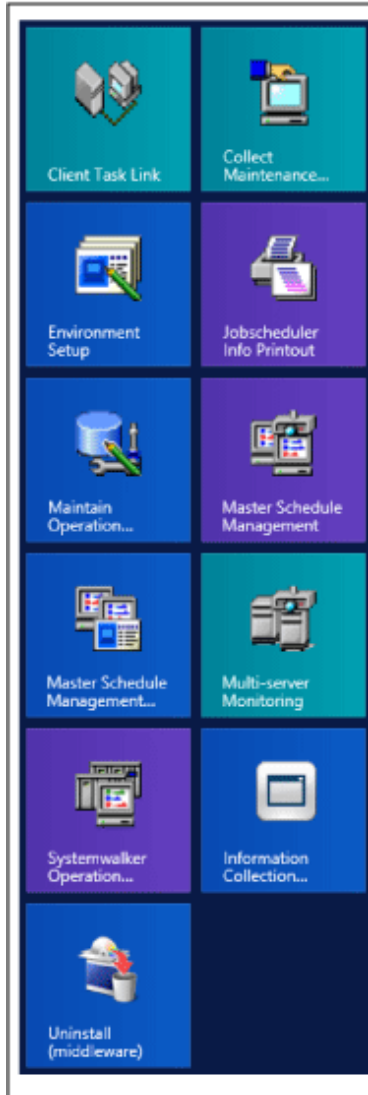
Client Task Link

Collect Maintenance...

Environment Setup

Jobscheduler Info Printout

Maintain Operation...

Master Schedule Management

Master Schedule Management...

Multi-server Monitoring

Systemwalker Operation...

Information Collection...

Uninstall (middleware)